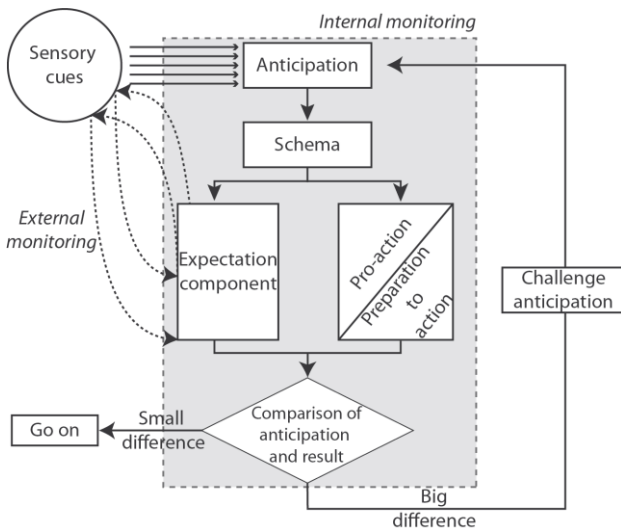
Internal monitoring

Sensory cues

Anticipation

Schema

External monitoring

Expectation component

Pro-action

Preparation to action

Challenge anticipation

Comparison of anticipation and result

Small difference

Go on

Big difference